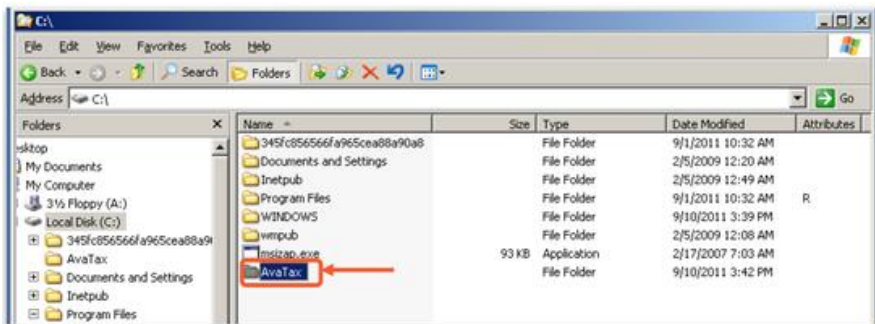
C:\

File Edit View Favorites Tools Help

Back Search Folders

Address C:\

Go

Folders

esktop
My Documents
My Computer
3½ Floppy (A:)
Local Disk (C:)
345fc856566fa965cea88a9
AvaTax
Documents and Settings
Inetpub
Program Files

| Name | Size | Type | Date Modified | Attributes |
|---|---|---|---|---|
| 345fc856566fa965cea88a90a8 | | File Folder | 9/1/2011 10:32 AM | |
| Documents and Settings | | File Folder | 2/5/2009 12:20 AM | |
| Inetpub | | File Folder | 2/5/2009 12:49 AM | |
| Program Files | | File Folder | 9/1/2011 10:32 AM | R |
| WINDOWS | | File Folder | 9/10/2011 3:39 PM | |
| wmpub | | File Folder | 2/5/2009 12:08 AM | |
| msizap.exe | 93 KB | Application | 2/17/2007 7:03 AM | |
| AvaTax | | File Folder | 9/10/2011 3:42 PM | |